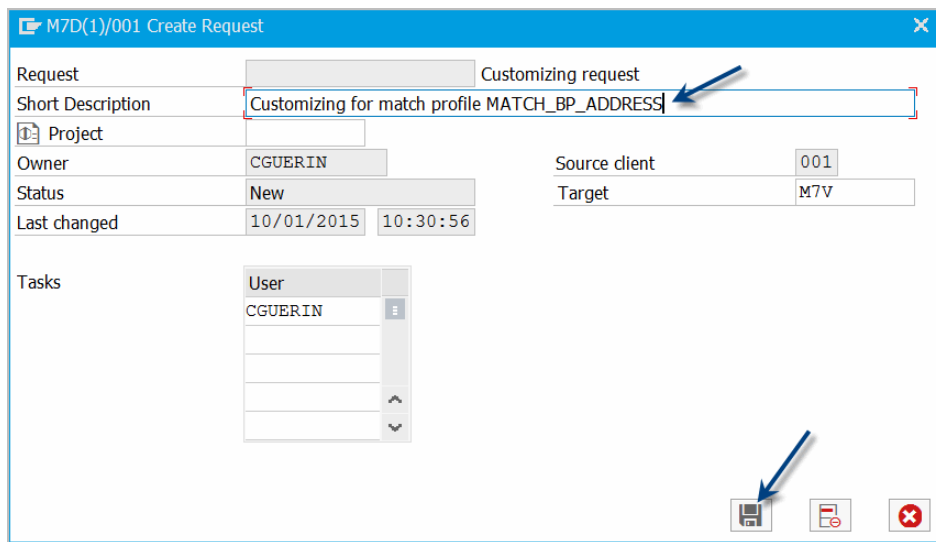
M7D(1)/001 Create Request

Request
Customizing request

Short Description
Customizing for match profile MATCH_BP_ADDRESS

Project

Owner
CGUERIN

Source client
001

Status
New

Target
M7V

Last changed
10/01/2015
10:30:56

Tasks

| User |
|---|
| CGUERIN |
| |
| |
| |
| |